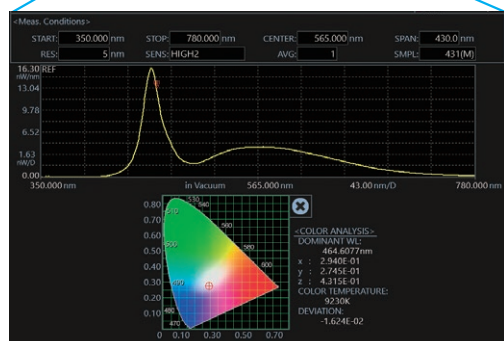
<Meas. Conditions>
START: 350.000 nm STOP: 780.000 nm CENTER: 565.000 nm SPAN: 430.0 nm
RES: 5 nm SENS: HIGH2 AVG: 1 SMPL: 431(M)

16.30 nW/nm REF
13.04
9.78
6.52
3.26 nW/D
0.00
350.000 nm in Vacuum 565.000 nm 43.00 nm/D 780.000 nm

0.80
0.70
0.60
0.50
0.40
0.30
0.20
0.10
0.00
0.10 0.30 0.50 0.70
520 540 560 580 500 600 490 470

<COLOR ANALYSIS>
DOMINANT WL:
464.6077nm
x : 2.940E-01
y : 2.745E-01
z : 4.315E-01
COLOR TEMPERATURE:
9230K
DEVIATION:
-1.624E-02